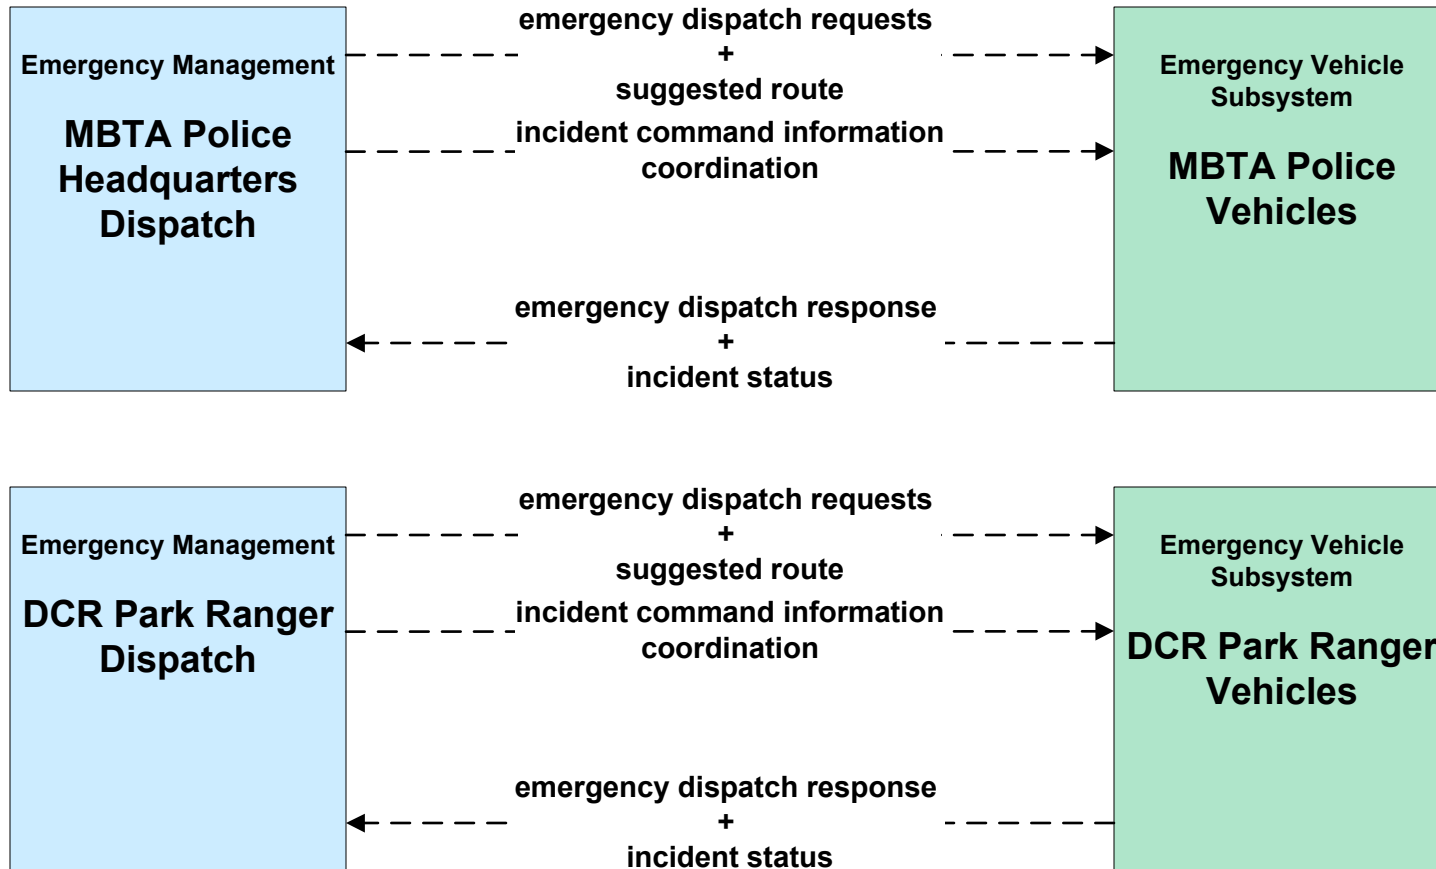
Emergency Management

MBTA Police Headquarters Dispatch

emergency dispatch requests
+
suggested route

incident command information coordination

emergency dispatch response
+
incident status

Emergency Vehicle Subsystem

MBTA Police Vehicles

Emergency Management

DCR Park Ranger Dispatch

emergency dispatch requests
+
suggested route

incident command information coordination

emergency dispatch response
+
incident status

Emergency Vehicle Subsystem

DCR Park Ranger Vehicles